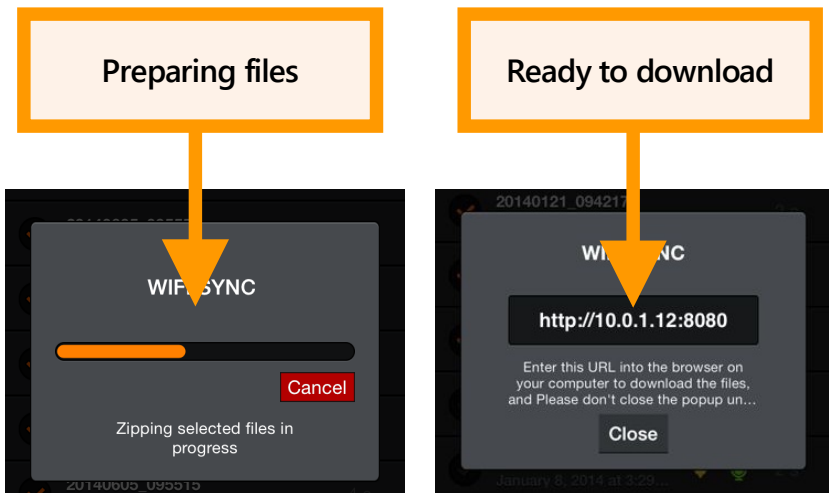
Preparing files

WIFI SYNC

Cancel

Zipping selected files in progress

20140605_095515

Ready to download

20140121_094217

WIFI SYNC

http://10.0.1.12:8080

Enter this URL into the browser on your computer to download the files, and Please don't close the popup un...

Close

January 8, 2014 at 3:29...